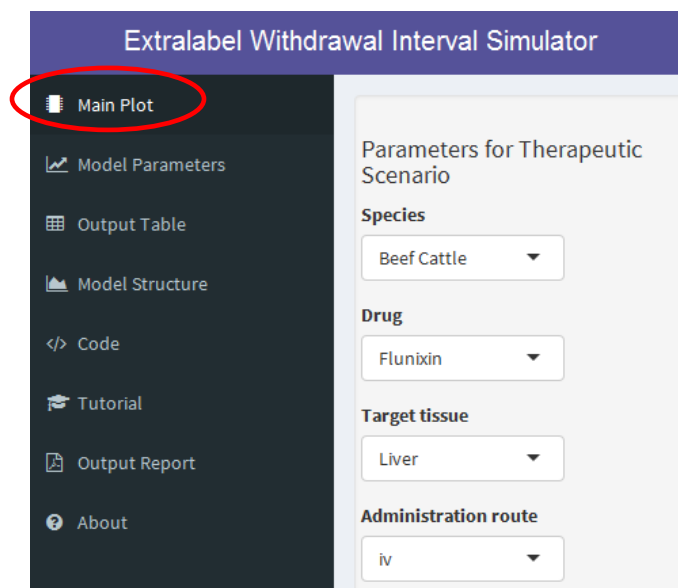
Extralabel Withdrawal Interval Simulator

Main Plot

Model Parameters

Output Table

Model Structure

Code

Tutorial

Output Report

About

Parameters for Therapeutic Scenario

Species

Beef Cattle

Drug

Flunixin

Target tissue

Liver

Administration route

iv